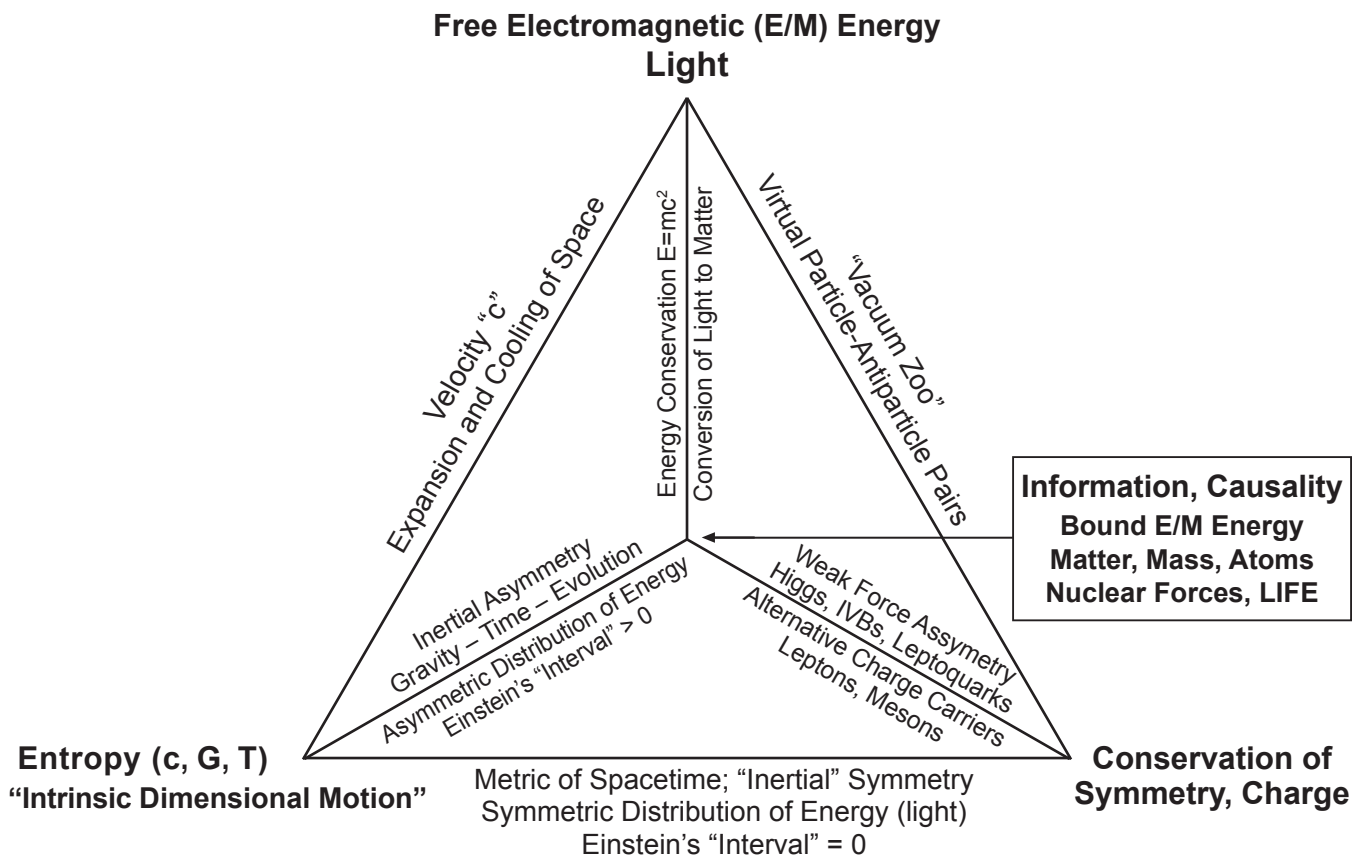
Free Electromagnetic (E/M) Energy
Light

Velocity "c"
Expansion and Cooling of Space

Energy Conservation $E=mc^2$
Conversion of Light to Matter

"Vacuum Zoo"
Virtual Particle-Antiparticle Pairs

Information, Causality
Bound E/M Energy
Matter, Mass, Atoms
Nuclear Forces, LIFE

Inertial Asymmetry
Gravity – Time – Evolution
Asymmetric Distribution of Energy
Einstein's "Interval" > 0

Weak Force Assymetry
Higgs, IVBs, Leptoquarks
Alternative Charge Carriers
Leptons, Mesons

Entropy (c, G, T)
"Intrinsic Dimensional Motion"

Metric of Spacetime; "Inertial" Symmetry
Symmetric Distribution of Energy (light)
Einstein's "Interval" = 0

Conservation of
Symmetry, Charge